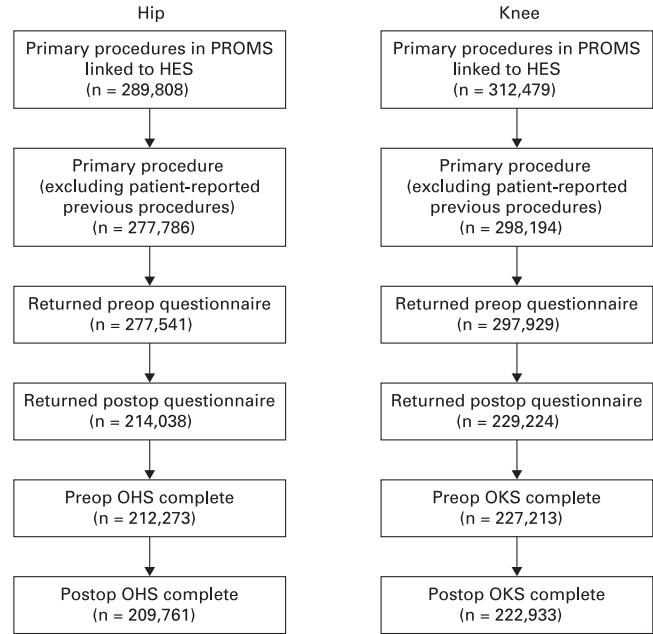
Hip

Primary procedures in PROMS linked to HES (n = 289,808)

Primary procedure (excluding patient-reported previous procedures) (n = 277,786)

Returned preop questionnaire (n = 277,541)

Returned postop questionnaire (n = 214,038)

Preop OHS complete (n = 212,273)

Postop OHS complete (n = 209,761)

Knee

Primary procedures in PROMS linked to HES (n = 312,479)

Primary procedure (excluding patient-reported previous procedures) (n = 298,194)

Returned preop questionnaire (n = 297,929)

Returned postop questionnaire (n = 229,224)

Preop OKS complete (n = 227,213)

Postop OKS complete (n = 222,933)